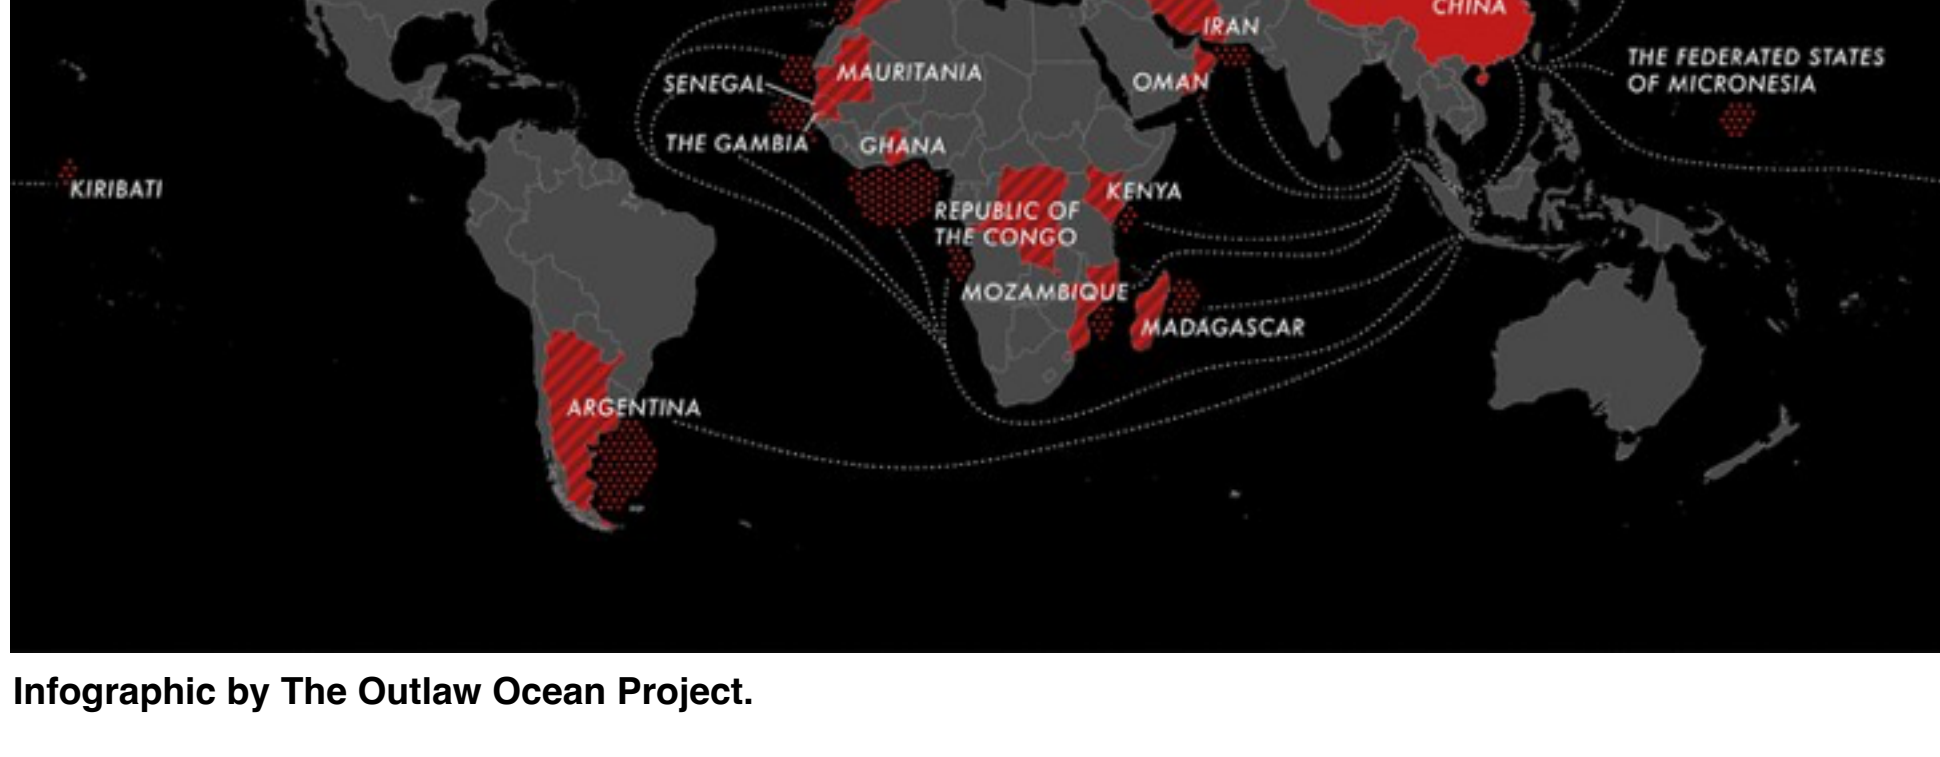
CHINA

IRAN

THE FEDERATED STATES OF MICRONESIA

SENEGAL

MAURITANIA

OMAN

THE GAMBIA

GHANA

KIRIBATI

KENYA

REPUBLIC OF THE CONGO

MOZAMBIQUE

MADAGASCAR

ARGENTINA

Infographic by The Outlaw Ocean Project.